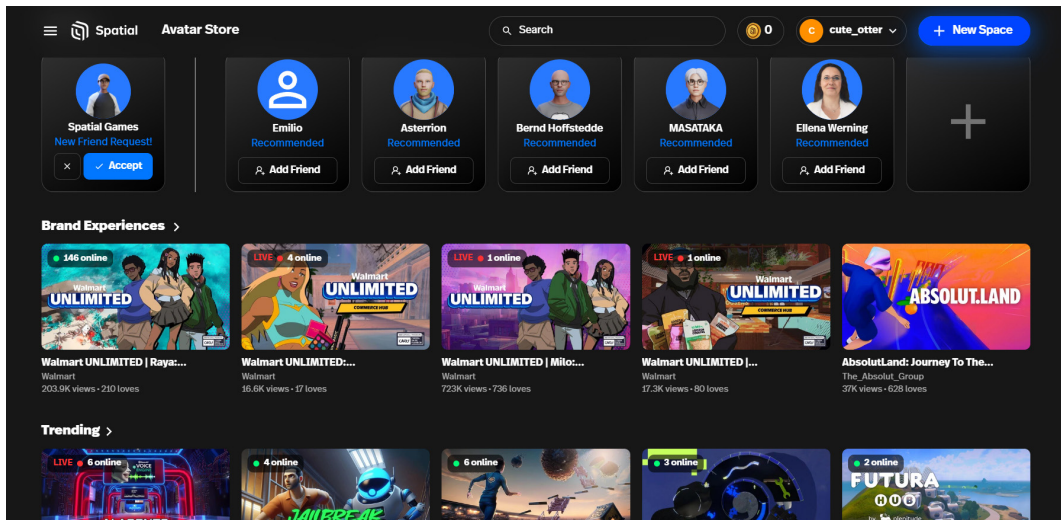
Spatial Avatar Store

Search

0

C cute_otter

+ New Space

Spatial Games
New Friend Request!
× ✓ Accept

Emilio
Recommended
Add Friend

Asterrion
Recommended
Add Friend

Bernd Hoffstedde
Recommended
Add Friend

MASATAKA
Recommended
Add Friend

Ellena Werning
Recommended
Add Friend

+

Brand Experiences >

146 online
Walmart UNLIMITED
Walmart UNLIMITED | Raya:...
Walmart
203.9K views · 210 loves

LIVE 4 online
Walmart UNLIMITED COMMERCE HUB
Walmart UNLIMITED:...
Walmart
16.6K views · 17 loves

LIVE 1 online
Walmart UNLIMITED
Walmart UNLIMITED | Milo:...
Walmart
723K views · 736 loves

LIVE 1 online
Walmart UNLIMITED COMMERCE HUB
Walmart UNLIMITED |...
Walmart
17.3K views · 80 loves

ABSOLUT.LAND
AbsolutLand: Journey To The...
The_Absolut_Group
37K views · 628 loves

Trending >

LIVE 6 online
VOICE

4 online
JAILBREAK

6 online

3 online

2 online
FUTURA HUB